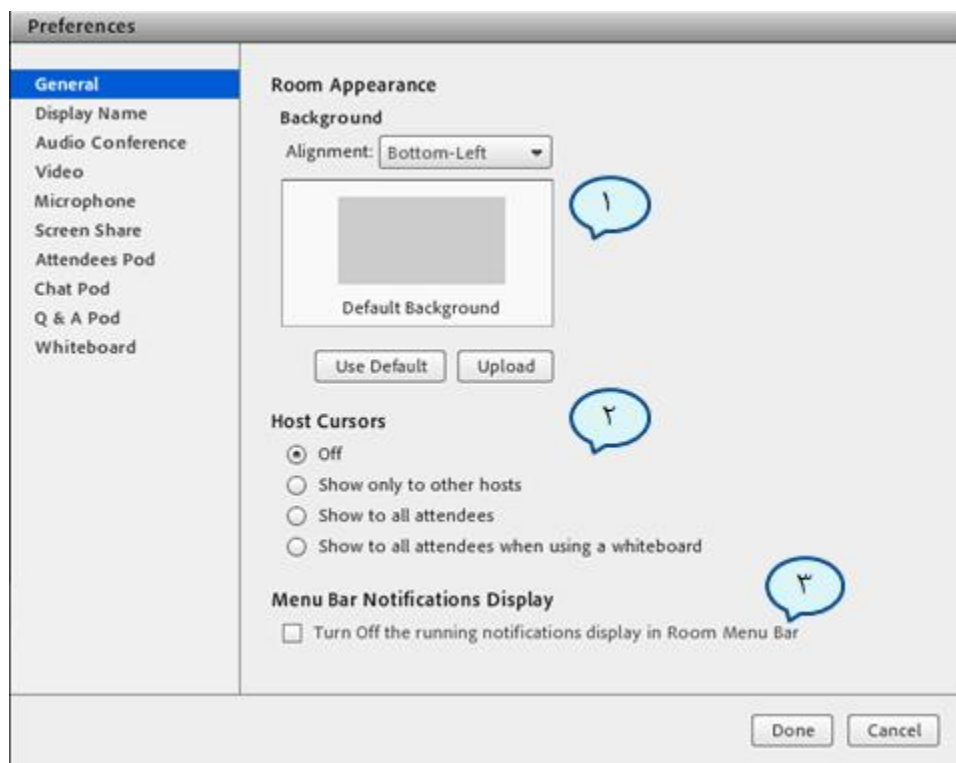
Preferences

General
Display Name
Audio Conference
Video
Microphone
Screen Share
Attendees Pod
Chat Pod
Q & A Pod
Whiteboard

Room Appearance

Background

Alignment: Bottom-Left

١

Default Background

Use Default
Upload

٢

Host Cursors

Off
Show only to other hosts
Show to all attendees
Show to all attendees when using a whiteboard

٣

Menu Bar Notifications Display

Turn Off the running notifications display in Room Menu Bar

Done
Cancel